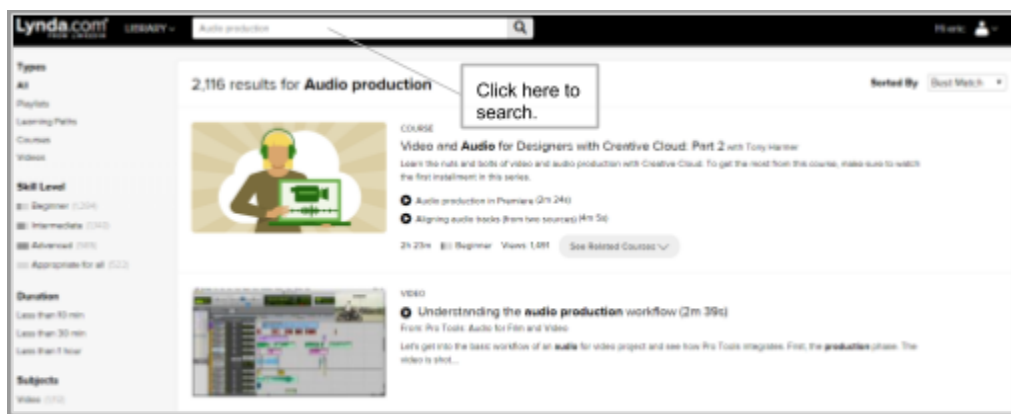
Lynda.com LIBRARY Audio production Hi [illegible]

Types
All
Playlists
Learning Paths
Courses
Videos

Skill Level
Beginner (1,204)
Intermediate (1,010)
Advanced (169)
Appropriate for all (523)

Duration
Less than 10 min
Less than 30 min
Less than 1 hour

Subjects
Video (370)

2,116 results for **Audio production**

Click here to search.

Sorted By Best Match

COURSE
Video and **Audio** for Designers with Creative Cloud: Part 2 with Tony Harmer
Learn the nuts and bolts of video and audio production with Creative Cloud. To get the most from this course, make sure to watch the first installment in this series.
Audio production in Premiere (2m 24s)
Aligning audio tracks (from two sources) (4m 5s)
2h 23m Beginner Views 1,611 See Related Courses

VIDEO
Understanding the **audio production** workflow (2m 39s)
From: Pro Tools: Audio for Film and Video
Let's get into the basic workflow of an **audio** for video project and see how Pro Tools integrates. First, the **production** phase. The video is shot...